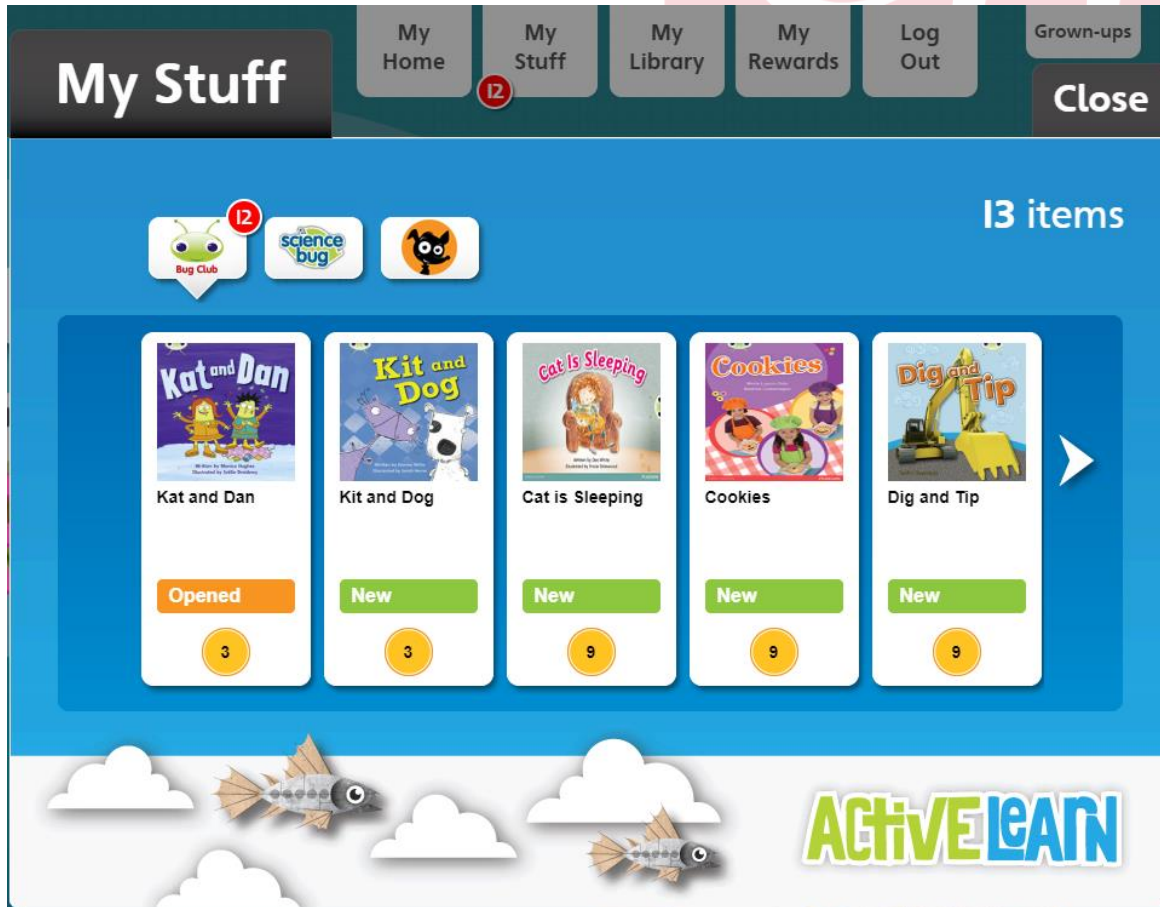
My Stuff

My Home

My Stuff

12

My Library

My Rewards

Log Out

Grown-ups

Close

13 items

12

Bug Club

science bug

Kat and Dan

Kat and Dan

Opened

3

Kit and Dog

Kit and Dog

New

3

Cat Is Sleeping

Cat is Sleeping

New

9

Cookies

Cookies

New

9

Dig and Tip

Dig and Tip

New

9

ACTIVELEARN